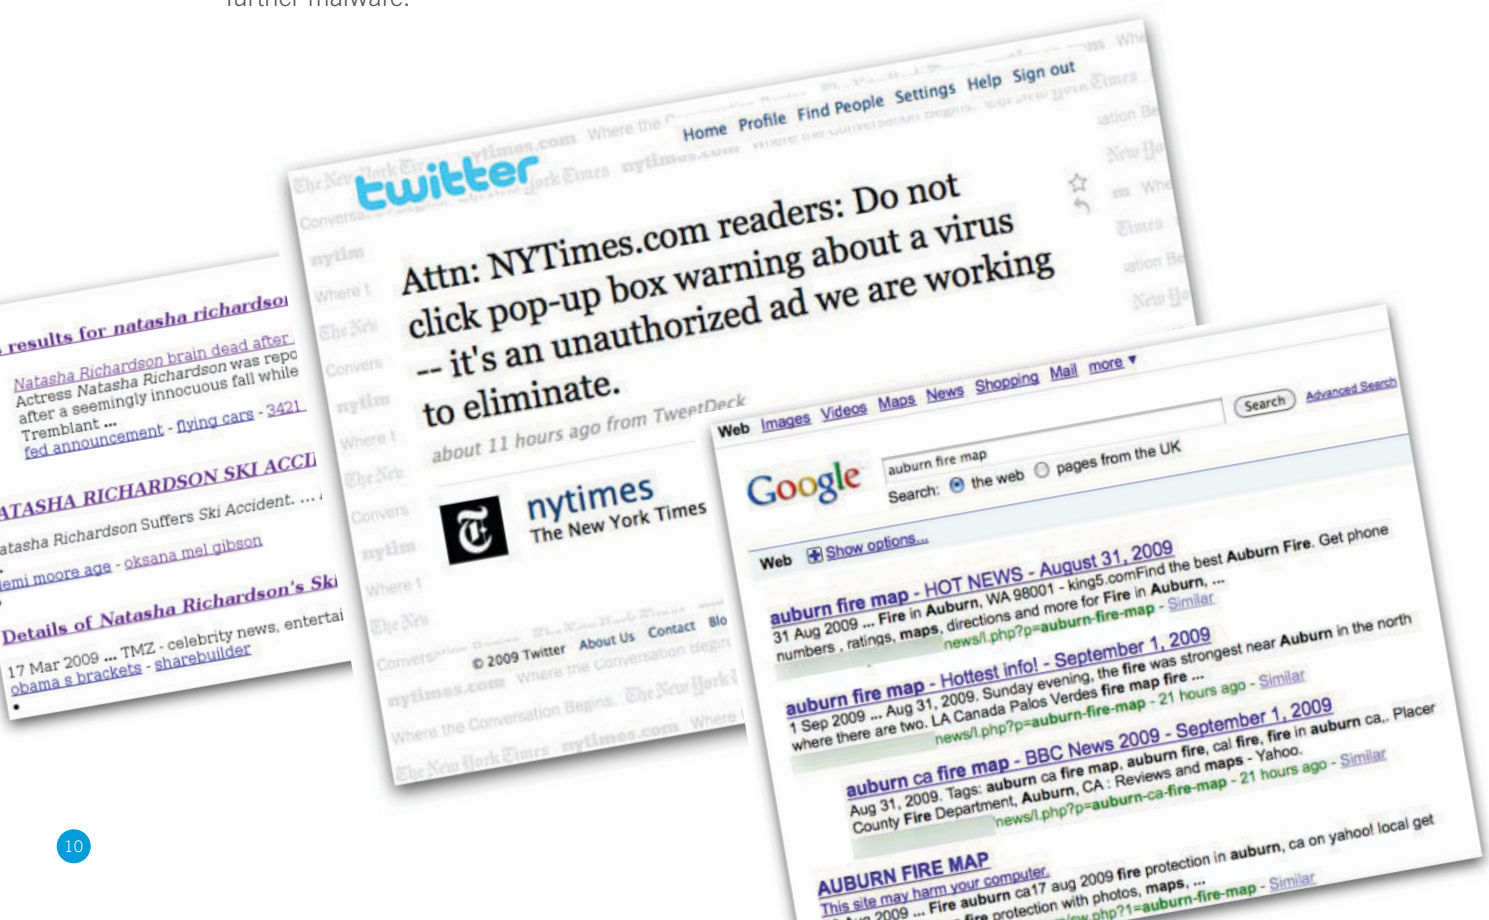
further malware.

results for natasha richardso
Natasha Richardson brain dead after
Actress Natasha Richardson was repo
after a seemingly innocuous fall while
Tremblant ...
fed announcement - flying cars - 3421
ATASHA RICHARDSON SKI ACCI
atasha Richardson Suffers Ski Accident. ...
emi moore age - oksana mel gibson
Details of Natasha Richardson's Ski
17 Mar 2009 ... TMZ - celebrity news, entertai
obama s brackets - sharebuilder

twitter
Home Profile Find People Settings Help Sign out

Attn: NYTimes.com readers: Do not click pop-up box warning about a virus -- it's an unauthorized ad we are working to eliminate.
about 11 hours ago from TweetDeck

nytimes
The New York Times

© 2009 Twitter About Us Contact Blo

Web Images Videos Maps News Shopping Mail more ▾
Google auburn fire map Search Advanced Search
Search: the web pages from the UK
Web Show options...

auburn fire map - HOT NEWS - August 31, 2009
31 Aug 2009 ... Fire in Auburn, WA 98001 - king5.comFind the best Auburn Fire. Get phone numbers , ratings, maps, directions and more for Fire in Auburn, ...
news/l.php?p=auburn-fire-map - Similar

auburn fire map - Hottest info! - September 1, 2009
1 Sep 2009 ... Aug 31, 2009. Sunday evening, the fire was strongest near Auburn in the north where there are two. LA Canada Palos Verdes fire map fire ...
news/l.php?p=auburn-fire-map - 21 hours ago - Similar

auburn ca fire map - BBC News 2009 - September 1, 2009
Aug 31, 2009. Tags: auburn ca fire map, auburn fire, cal fire, fire in auburn ca,. Placer County Fire Department, Auburn, CA : Reviews and maps - Yahoo.
news/l.php?p=auburn-ca-fire-map - 21 hours ago - Similar

AUBURN FIRE MAP
This site may harm your computer.
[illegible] 2009 ... Fire auburn ca17 aug 2009 fire protection in auburn, ca on yahoo! local get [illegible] fire protection with photos, maps, ...
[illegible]/view.php?1=auburn-fire-map - Similar

10